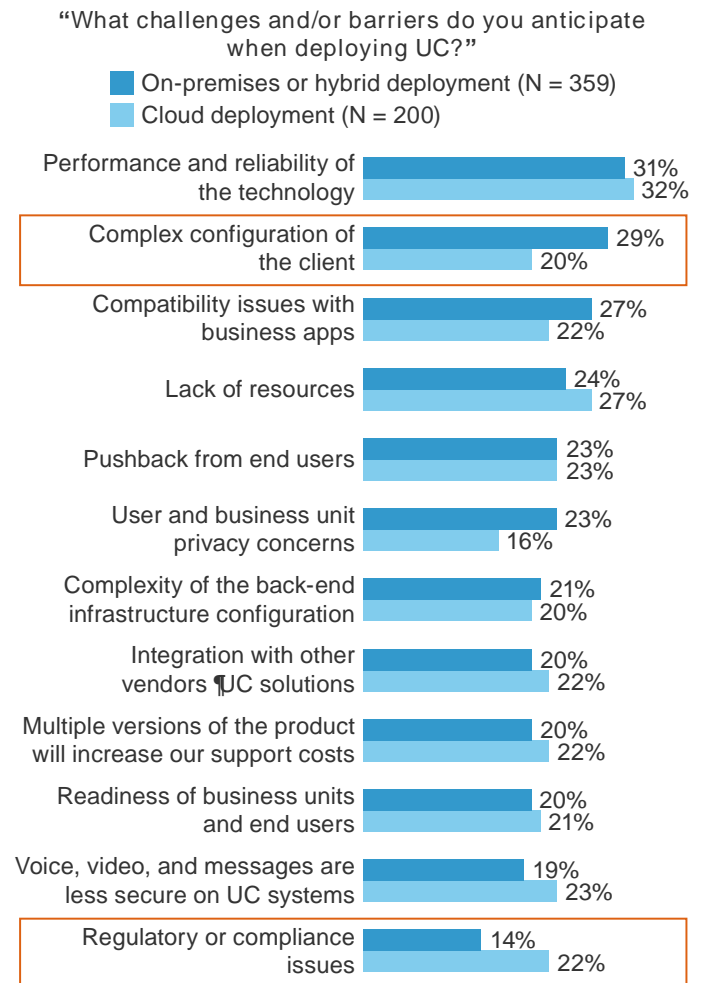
"What challenges and/or barriers do you anticipate when deploying UC?"

On-premises or hybrid deployment (N = 359)
Cloud deployment (N = 200)

| | On-premises or hybrid deployment | Cloud deployment |
|---|---|---|
| Performance and reliability of the technology | 31% | 32% |
| Complex configuration of the client | 29% | 20% |
| Compatibility issues with business apps | 27% | 22% |
| Lack of resources | 24% | 27% |
| Pushback from end users | 23% | 23% |
| User and business unit privacy concerns | 23% | 16% |
| Complexity of the back-end infrastructure configuration | 21% | 20% |
| Integration with other vendors ¶UC solutions | 20% | 22% |
| Multiple versions of the product will increase our support costs | 20% | 22% |
| Readiness of business units and end users | 20% | 21% |
| Voice, video, and messages are less secure on UC systems | 19% | 23% |
| Regulatory or compliance issues | 14% | 22% |